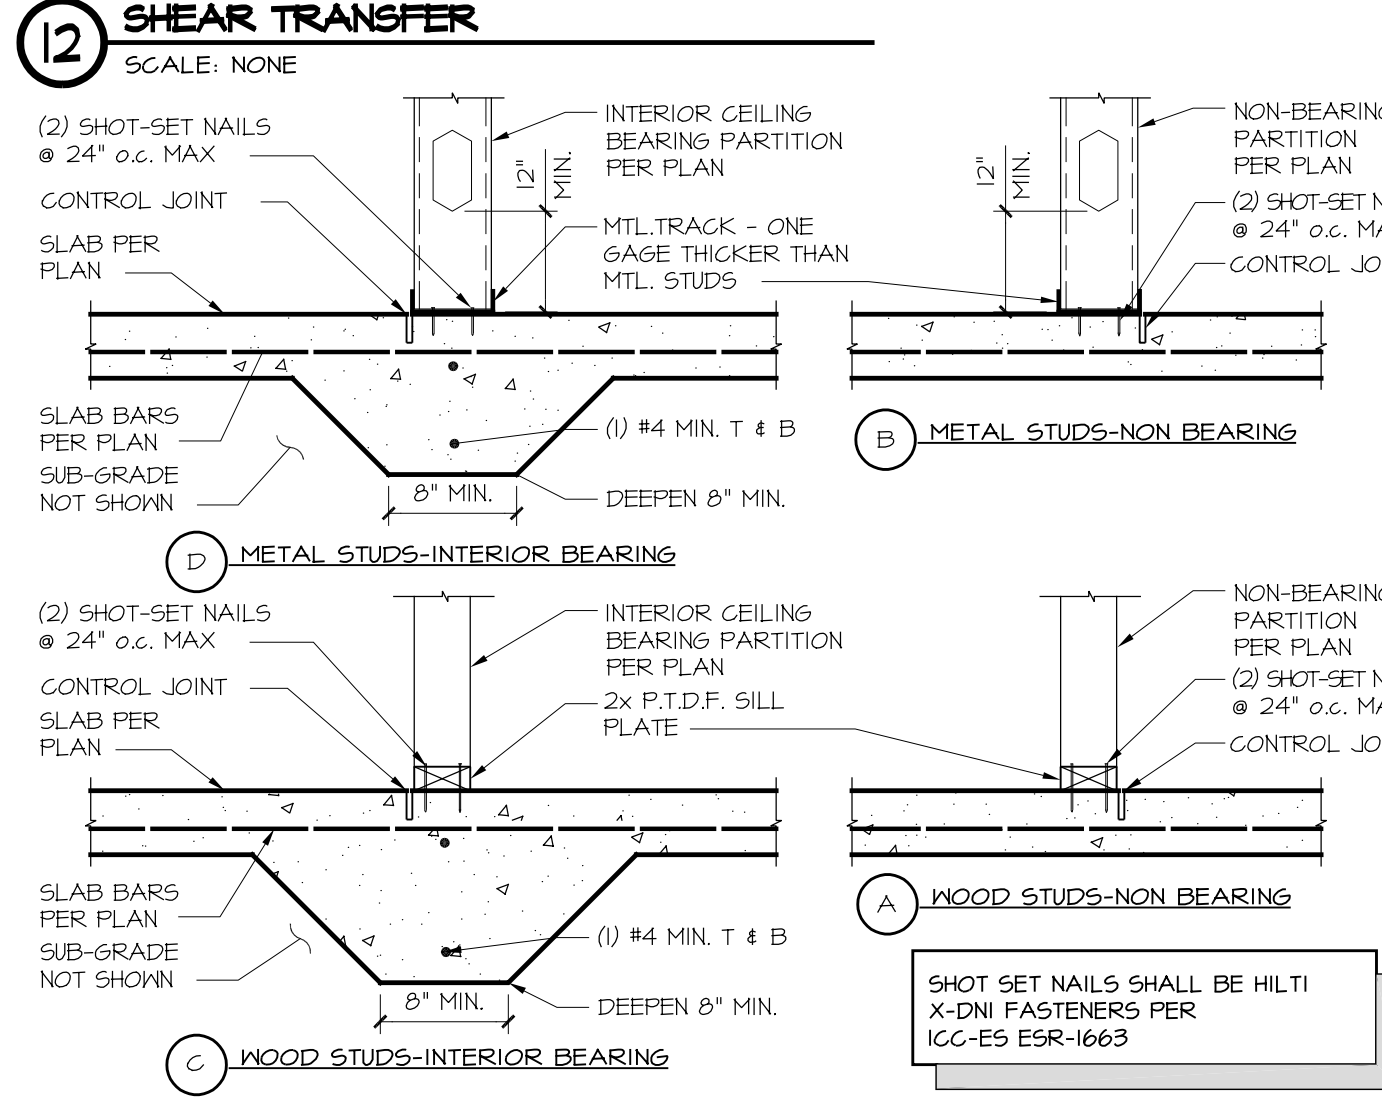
12 SHEAR TRANSFER
SCALE: NONE

(2) SHOT-SET NAILS @ 24" o.c. MAX
CONTROL JOINT
SLAB PER PLAN
INTERIOR CEILING BEARING PARTITION PER PLAN
12" MIN.
MTL.TRACK - ONE GAGE THICKER THAN MTL. STUDS
SLAB BARS PER PLAN
SUB-GRADE NOT SHOWN
(1) #4 MIN. T & B
8" MIN.
DEEPEN 8" MIN.
D METAL STUDS-INTERIOR BEARING

NON-BEARING PARTITION PER PLAN
12" MIN.
(2) SHOT-SET N @ 24" o.c. MA
CONTROL JO
B METAL STUDS-NON BEARING

(2) SHOT-SET NAILS @ 24" o.c. MAX
CONTROL JOINT
SLAB PER PLAN
INTERIOR CEILING BEARING PARTITION PER PLAN
2x P.T.D.F. SILL PLATE
SLAB BARS PER PLAN
SUB-GRADE NOT SHOWN
(1) #4 MIN. T & B
8" MIN.
DEEPEN 8" MIN.
C WOOD STUDS-INTERIOR BEARING

NON-BEARING PARTITION PER PLAN
(2) SHOT-SET N @ 24" o.c. MA
CONTROL JO
A WOOD STUDS-NON BEARING

SHOT SET NAILS SHALL BE HILTI X-DNI FASTENERS PER ICC-ES ESR-1663